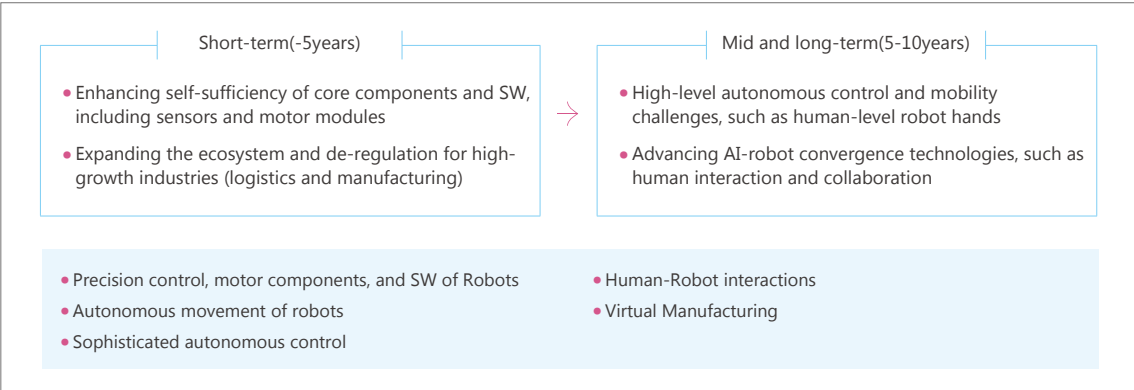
Short-term(-5years)

• Enhancing self-sufficiency of core components and SW, including sensors and motor modules

• Expanding the ecosystem and de-regulation for high-growth industries (logistics and manufacturing)

Mid and long-term(5-10years)

• High-level autonomous control and mobility challenges, such as human-level robot hands

• Advancing AI-robot convergence technologies, such as human interaction and collaboration

• Precision control, motor components, and SW of Robots
• Autonomous movement of robots
• Sophisticated autonomous control

• Human-Robot interactions
• Virtual Manufacturing